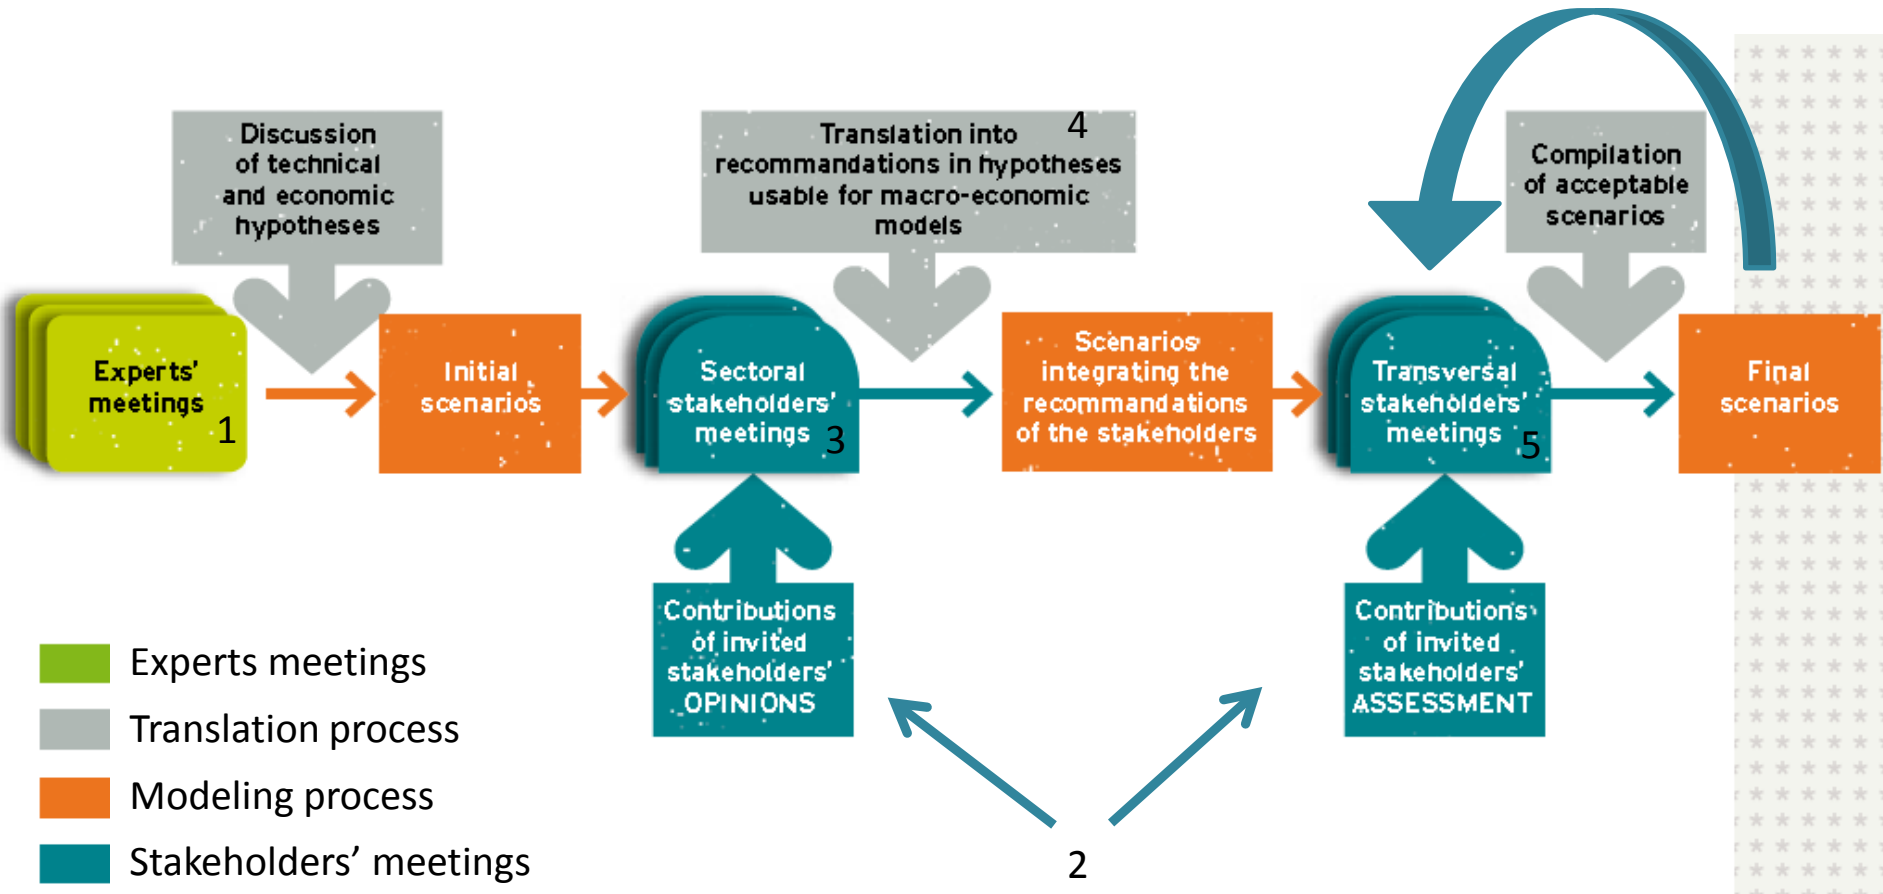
Discussion of technical and economic hypotheses

Translation into recommandations in hypotheses usable for macro-economic models

4

Compilation of acceptable scenarios

Experts' meetings 1

Initial scenarios

Sectoral stakeholders' meetings 3

Scenarios integrating the recommandations of the stakeholders

Transversal stakeholders' meetings 5

Final scenarios

Contributions of invited stakeholders' OPINIONS

Contributions of invited stakeholders' ASSESSMENT

Experts meetings

Translation process

Modeling process

Stakeholders' meetings

2